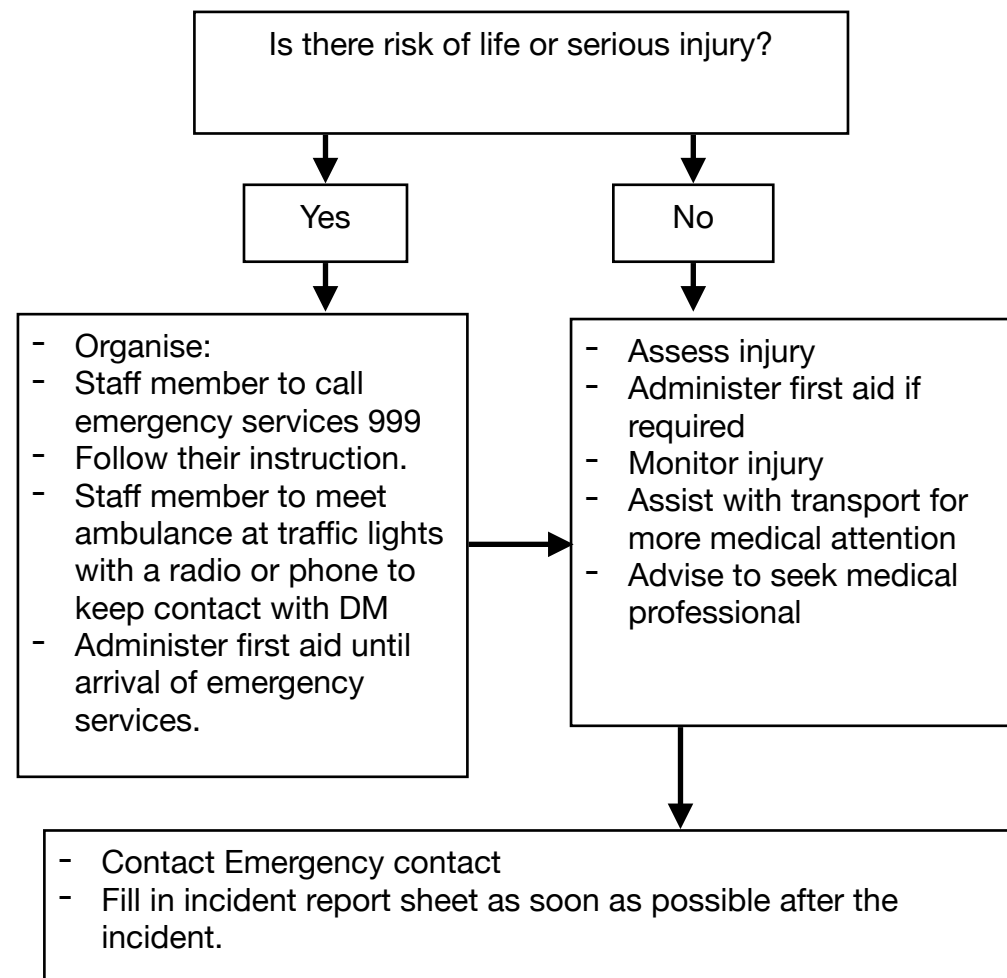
Is there risk of life or serious injury?

Yes

No

- Organise:
- Staff member to call emergency services 999
- Follow their instruction.
- Staff member to meet ambulance at traffic lights with a radio or phone to keep contact with DM
- Administer first aid until arrival of emergency services.

- Assess injury
- Administer first aid if required
- Monitor injury
- Assist with transport for more medical attention
- Advise to seek medical professional

- Contact Emergency contact
- Fill in incident report sheet as soon as possible after the incident.